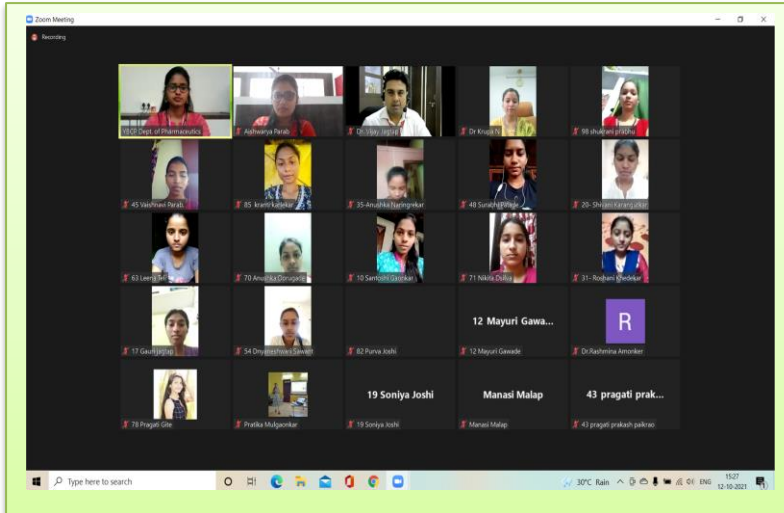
Zoom Meeting

Recording

VBCP Dept. of Pharmaceutics

Aishwarya Parab

Dr. Vijay Jagtap

Dr Krupa N

98 shubhani prabhu

45 Vaishnavi Parab

85 kranti kadekar

35-Anushka Naringrekar

48 Surabhi Palye

20- Shivani Karangutkar

63 Leena Tel

70 Anushka Dorugade

10 Santoshi Gaonkar

71 Nikita Dalvi

31- Roshani Shedekar

17 Gauri Jagtap

54 Dnyaneshwari Sawant

82 Purva Joshi

12 Mayuri Gawa...

12 Mayuri Gawade

R

Dr.Rashmina Amonker

78 Pragati Gite

Pratika Mulgaonkar

19 Soniya Joshi

19 Soniya Joshi

Manasi Malap

Manasi Malap

43 pragati prak...

43 pragati prakash paikrao

Type here to search

30°C Rain

ENG

15:27

12-10-2021